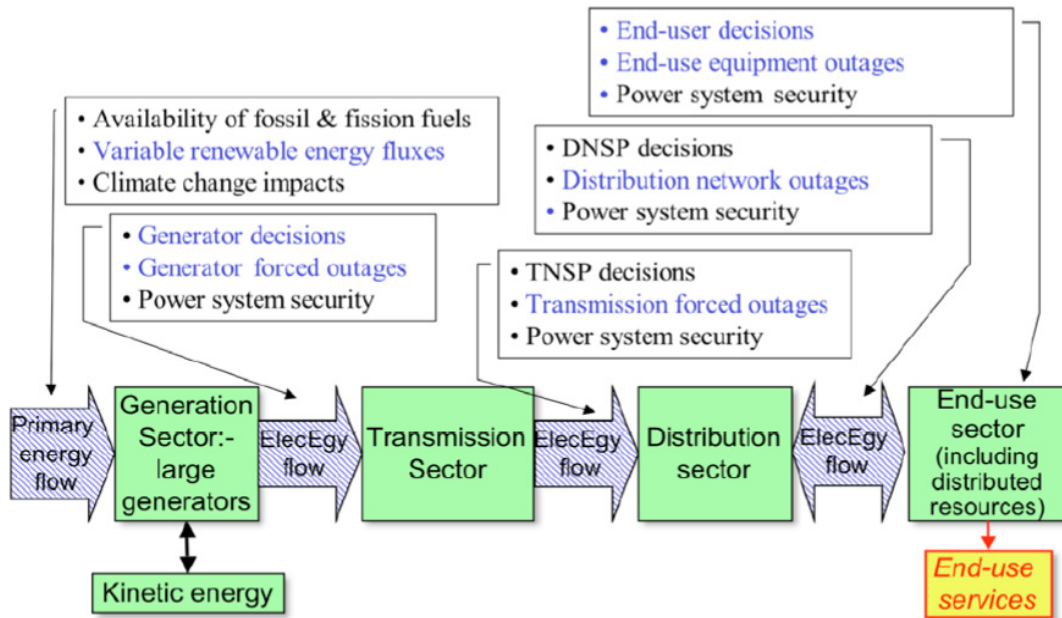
• End-user decisions
• End-use equipment outages
• Power system security

• Availability of fossil & fission fuels
• Variable renewable energy fluxes
• Climate change impacts

• DNSP decisions
• Distribution network outages
• Power system security

• Generator decisions
• Generator forced outages
• Power system security

• TNSP decisions
• Transmission forced outages
• Power system security

Primary energy flow

Generation Sector:- large generators

ElecEgy flow

Transmission Sector

ElecEgy flow

Distribution sector

ElecEgy flow

End-use sector (including distributed resources)

Kinetic energy

End-use services